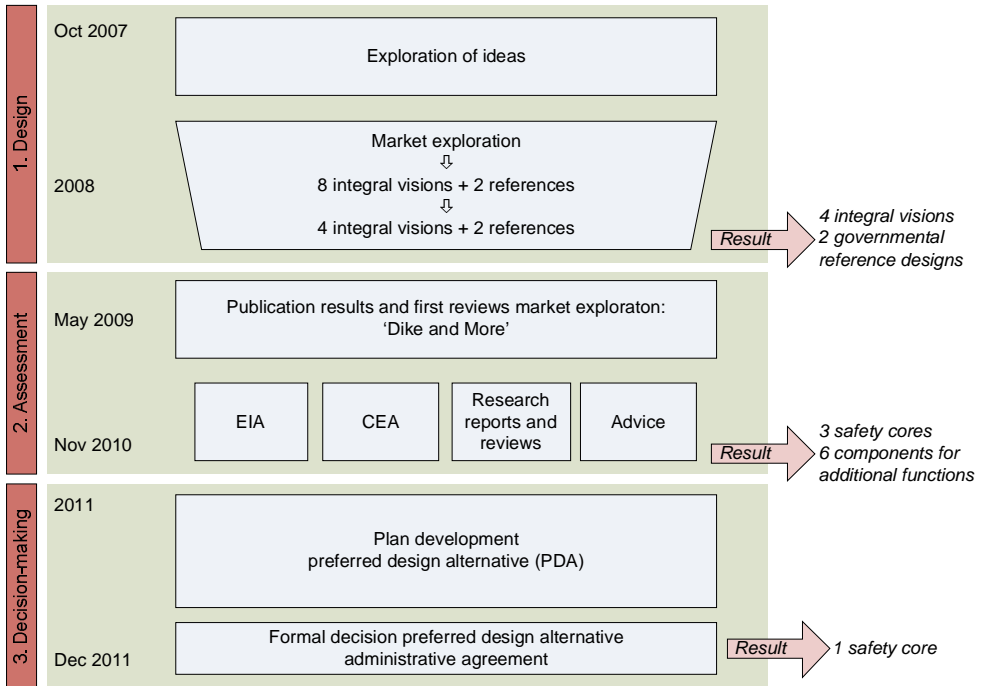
1. Design

Oct 2007

Exploration of ideas

2008

Market exploration
⇩
8 integral visions + 2 references
⇩
4 integral visions + 2 references

Result

4 integral visions
2 governmental reference designs

2. Assessment

May 2009

Publication results and first reviews market exploraton: 'Dike and More'

Nov 2010

EIA

CEA

Research reports and reviews

Advice

Result

3 safety cores
6 components for additional functions

3. Decision-making

2011

Plan development
preferred design alternative (PDA)

Dec 2011

Formal decision preferred design alternative
administrative agreement

Result

1 safety core